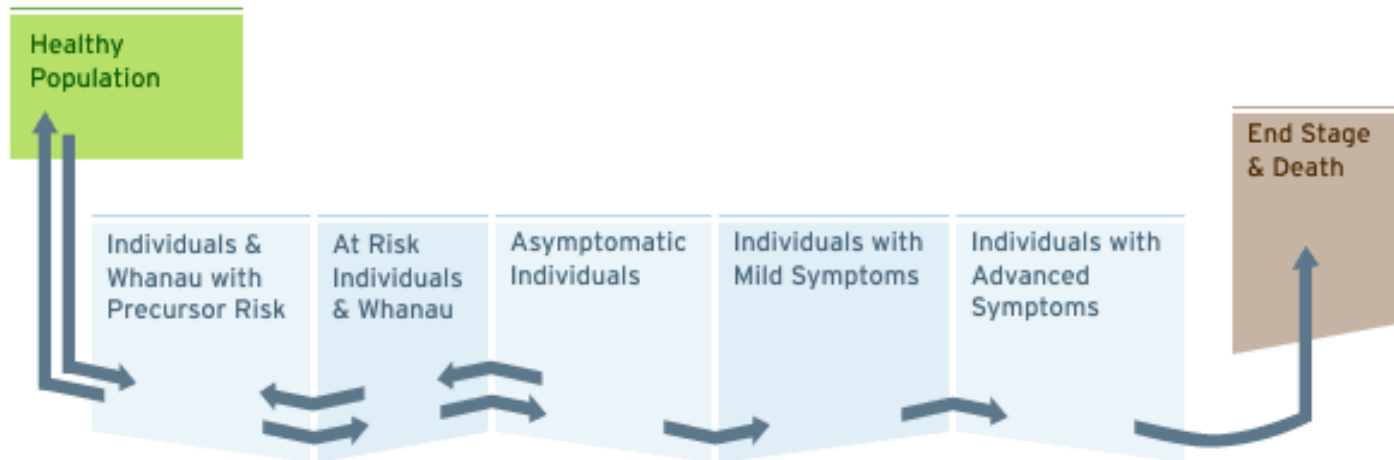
Healthy Population

Individuals & Whanau with Precursor Risk

At Risk Individuals & Whanau

Asymptomatic Individuals

Individuals with Mild Symptoms

Individuals with Advanced Symptoms

End Stage & Death